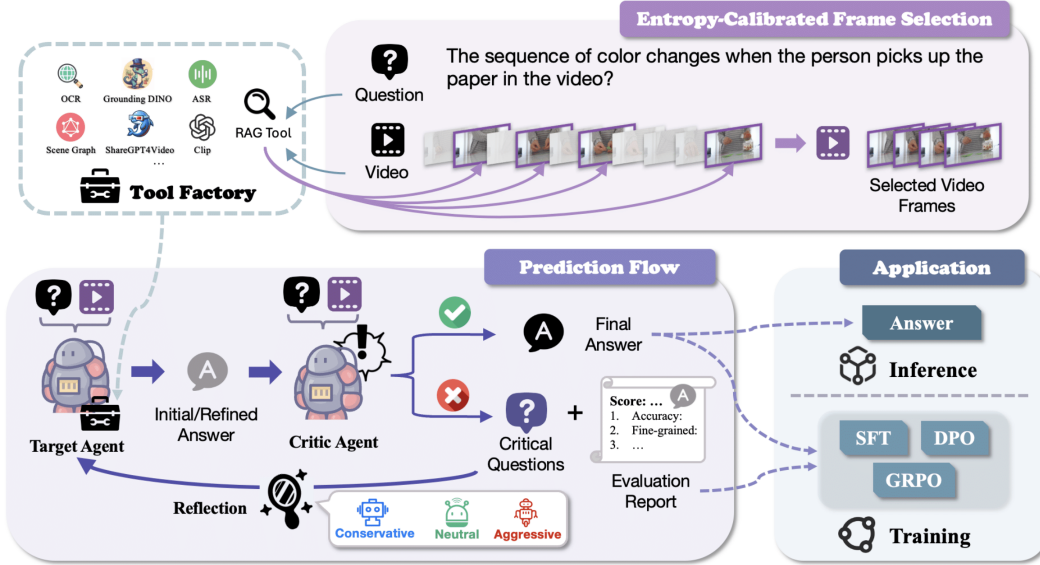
Entropy-Calibrated Frame Selection

OCR
Grounding DINO
ASR
Scene Graph
ShareGPT4Video
Clip
...
Tool Factory

RAG Tool

Question
The sequence of color changes when the person picks up the paper in the video?

Video

Selected Video Frames

Prediction Flow

Target Agent

Initial/Refined Answer

Critic Agent

Final Answer

Critical Questions

Score: ...
1. Accuracy:
2. Fine-grained:
3. ...

Evaluation Report

Reflection

Conservative
Neutral
Aggressive

Application

Answer

Inference

SFT
DPO
GRPO

Training